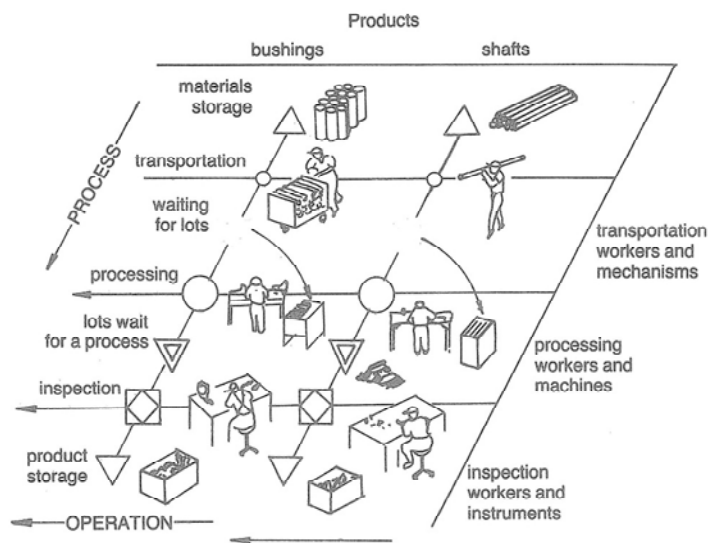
Products

bushings

shafts

materials storage

PROCESS

transportation

waiting for lots

transportation workers and mechanisms

processing

lots wait for a process

processing workers and machines

inspection

product storage

inspection workers and instruments

OPERATION